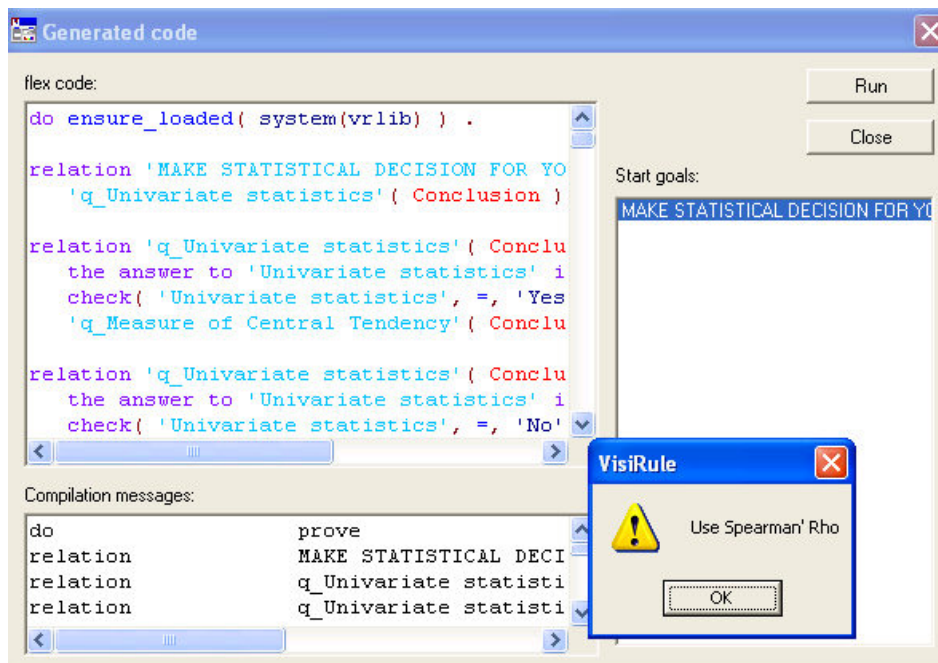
Generated code

flex code:

do ensure_loaded( system(vrlib) ) .

relation 'MAKE STATISTICAL DECISION FOR YO
'q_Univariate statistics'( Conclusion )

relation 'q_Univariate statistics'( Conclu
the answer to 'Univariate statistics' i
check( 'Univariate statistics', =, 'Yes
'q_Measure of Central Tendency'( Conclu

relation 'q_Univariate statistics'( Conclu
the answer to 'Univariate statistics' i
check( 'Univariate statistics', =, 'No'

Compilation messages:

| | |
|---|---|
| do | prove |
| relation | MAKE STATISTICAL DECI |
| relation | q_Univariate statisti |
| relation | q_Univariate statisti |

Run

Close

Start goals:

MAKE STATISTICAL DECISION FOR YO

VisiRule

Use Spearman' Rho

OK